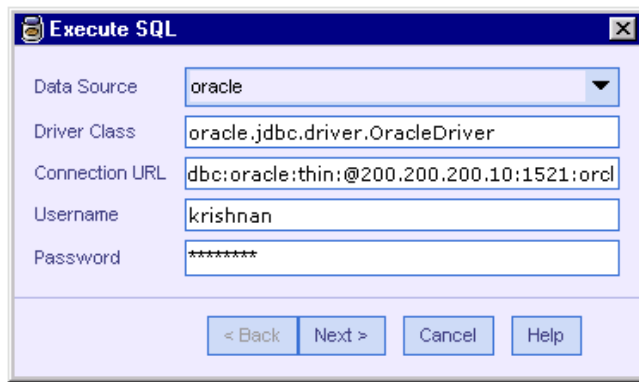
Execute SQL

Data Source oracle

Driver Class oracle.jdbc.driver.OracleDriver

Connection URL dbc:oracle:thin:@200.200.200.10:1521:orcl

Username krishnan

Password ********

< Back Next > Cancel Help